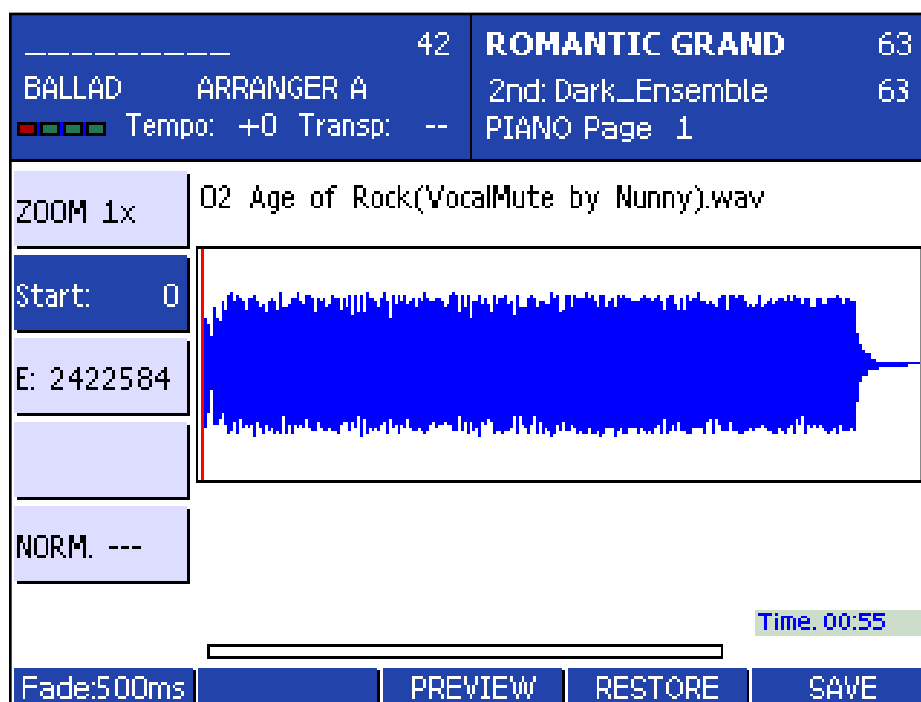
_________ 42
BALLAD ARRANGER A
Tempo: +0 Transp: --

ROMANTIC GRAND 63
2nd: Dark_Ensemble 63
PIANO Page 1

ZOOM 1x
Start: 0
E: 2422584
NORM. ---

02 Age of Rock(VocalMute by Nunny).wav

Time. 00:55

Fade:500ms
PREVIEW
RESTORE
SAVE